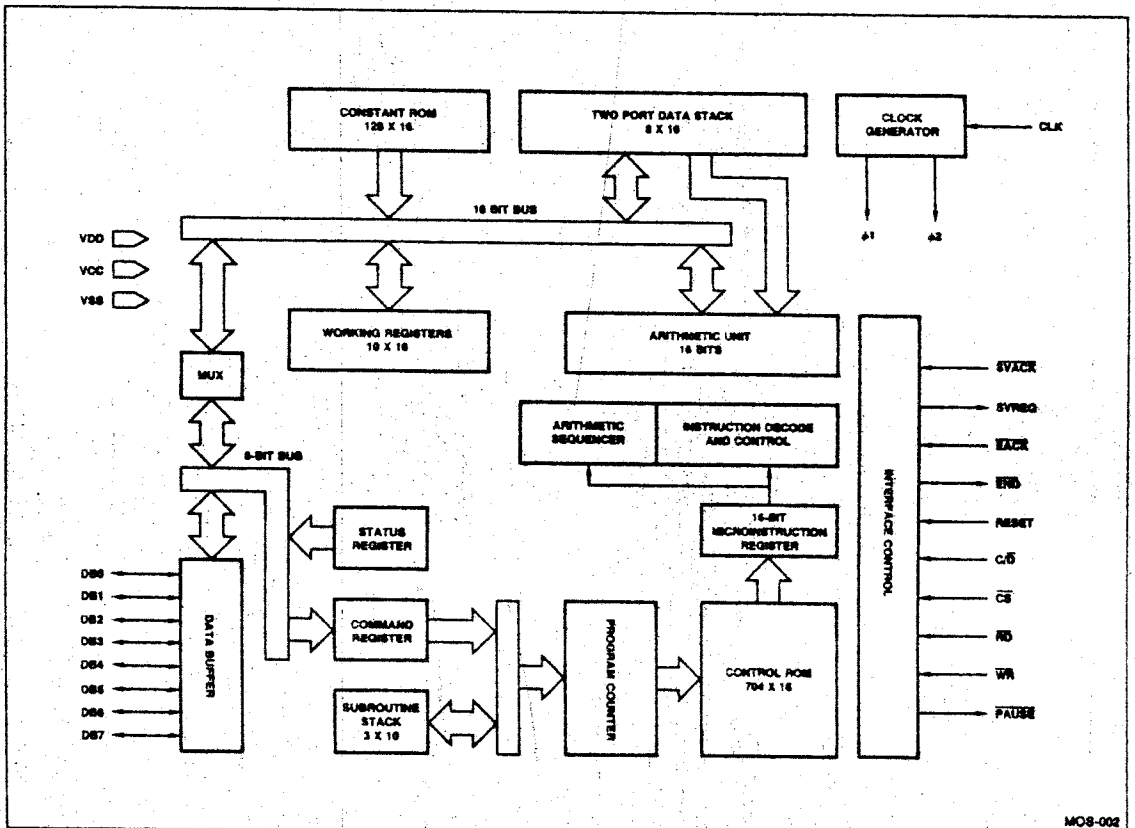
CONSTANT ROM
128 X 16

TWO PORT DATA STACK
8 X 16

CLOCK
GENERATOR

CLK

$\phi 1$

$\phi 2$

16 BIT BUS

VDD

VCC

VSS

WORKING REGISTERS
16 X 16

ARITHMETIC UNIT
16 BITS

MUX

ARITHMETIC
SEQUENCER

INSTRUCTION DECODE
AND CONTROL

8-BIT BUS

16-BIT
MICROINSTRUCTION
REGISTER

STATUS
REGISTER

DB0
DB1
DB2
DB3
DB4
DB5
DB6
DB7

DATA BUFFER

COMMAND
REGISTER

PROGRAM COUNTER

CONTROL ROM
704 X 16

SUBROUTINE
STACK
3 X 16

INTERFACE CONTROL

$\overline{SVACK}$

SVREQ

$\overline{EACK}$

$\overline{END}$

RESET

C/$\overline{D}$

$\overline{CS}$

$\overline{RD}$

$\overline{WR}$

$\overline{PAUSE}$

MOS-002